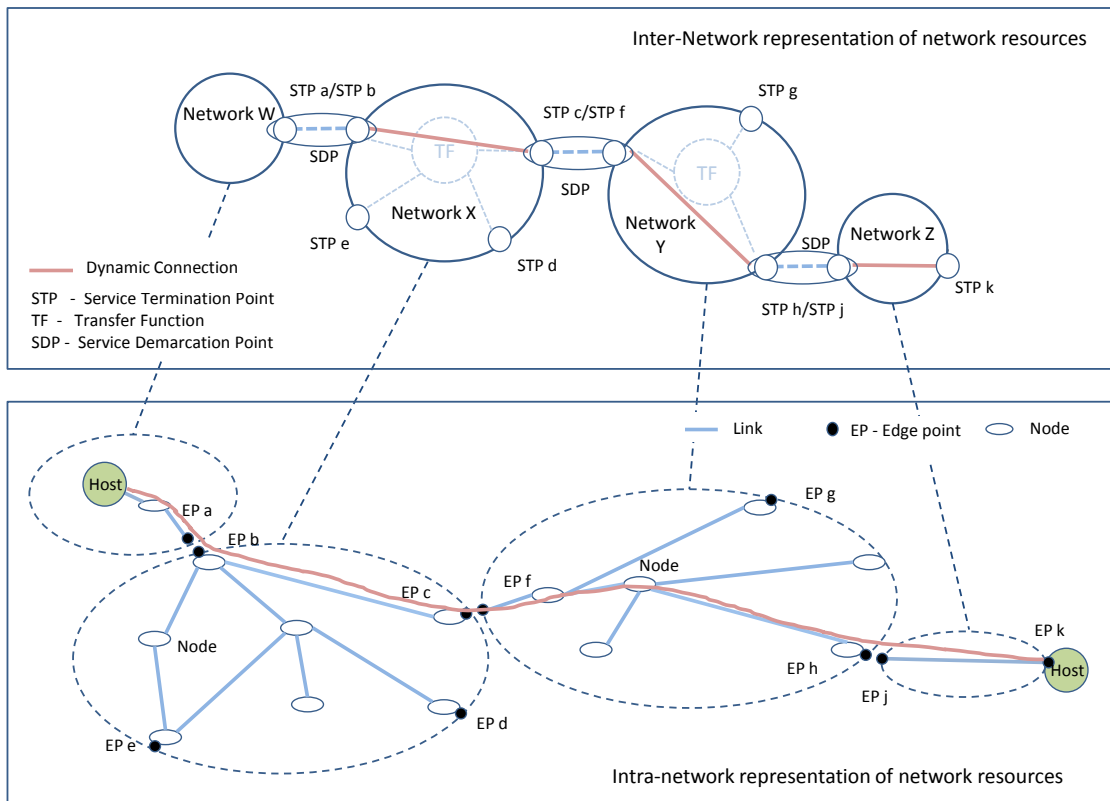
Inter-Network representation of network resources

Network W

STP a/STP b

SDP

TF

Network X

STP e

STP d

STP c/STP f

SDP

STP g

TF

Network Y

SDP

Network Z

STP h/STP j

STP k

Dynamic Connection

STP - Service Termination Point
TF - Transfer Function
SDP - Service Demarcation Point

Link

EP - Edge point

Node

Host

EP a

EP b

EP c

Node

EP d

EP e

EP f

Node

EP g

EP h

EP j

EP k

Host

Intra-network representation of network resources